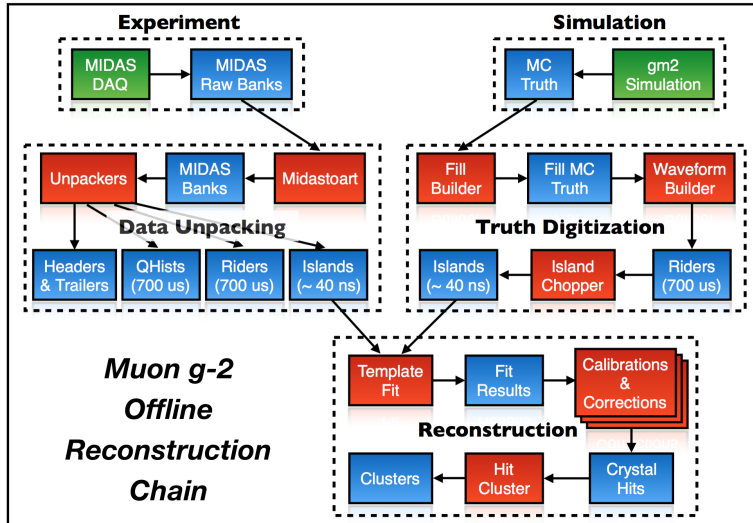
Experiment

MIDAS DAQ

MIDAS Raw Banks

Simulation

MC Truth

gm2 Simulation

Unpackers

MIDAS Banks

Midastoart

Data Unpacking

Headers & Trailers

QHists (700 us)

Riders (700 us)

Islands (~ 40 ns)

Fill Builder

Fill MC Truth

Waveform Builder

Truth Digitization

Islands (~ 40 ns)

Island Chopper

Riders (700 us)

Muon g-2 Offline Reconstruction Chain

Template Fit

Fit Results

Calibrations & Corrections

Reconstruction

Clusters

Hit Cluster

Crystal Hits